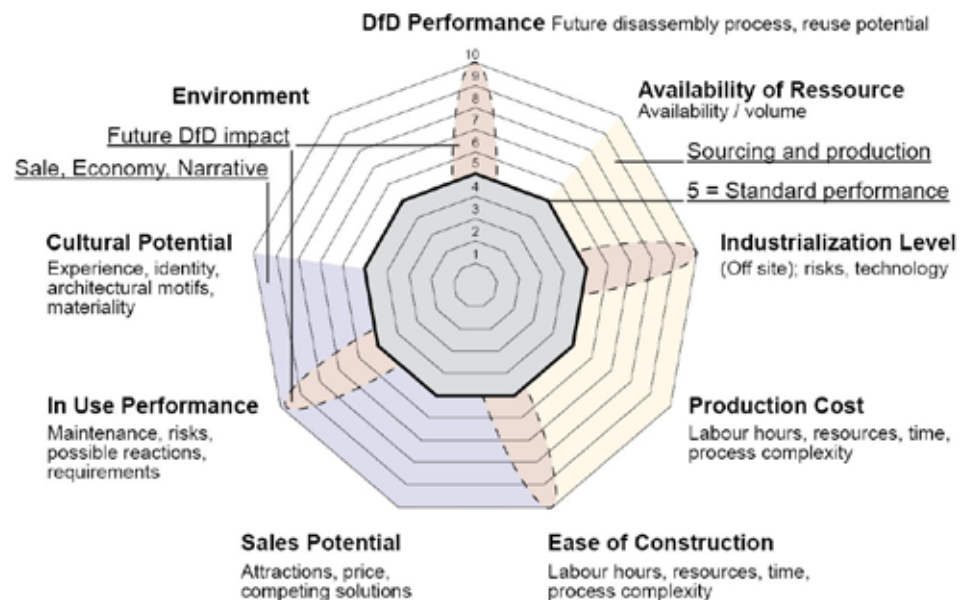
DfD Performance Future disassembly process, reuse potential

10
9
8
7
6
5
4
3
2
1

Environment

Future DfD impact

Sale, Economy, Narrative

Availability of Ressource
Availability / volume

Sourcing and production

5 = Standard performance

Cultural Potential
Experience, identity, architectural motifs, materiality

Industrialization Level
(Off site); risks, technology

In Use Performance
Maintenance, risks, possible reactions, requirements

Production Cost
Labour hours, resources, time, process complexity

Sales Potential
Attractions, price, competing solutions

Ease of Construction
Labour hours, resources, time, process complexity